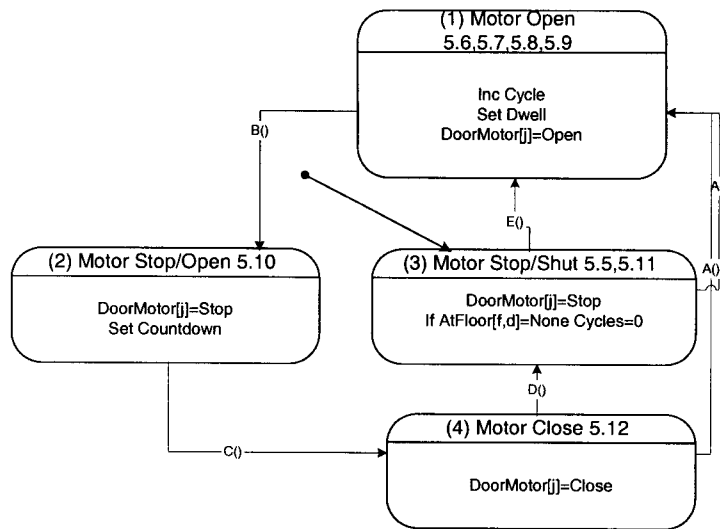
(1) Motor Open
5.6,5.7,5.8,5.9

Inc Cycle
Set Dwell
DoorMotor[j]=Open

B()

E()

A()

A()

(2) Motor Stop/Open 5.10

DoorMotor[j]=Stop
Set Countdown

(3) Motor Stop/Shut 5.5,5.11

DoorMotor[j]=Stop
If AtFloor[f,d]=None Cycles=0

D()

C()

(4) Motor Close 5.12

DoorMotor[j]=Close